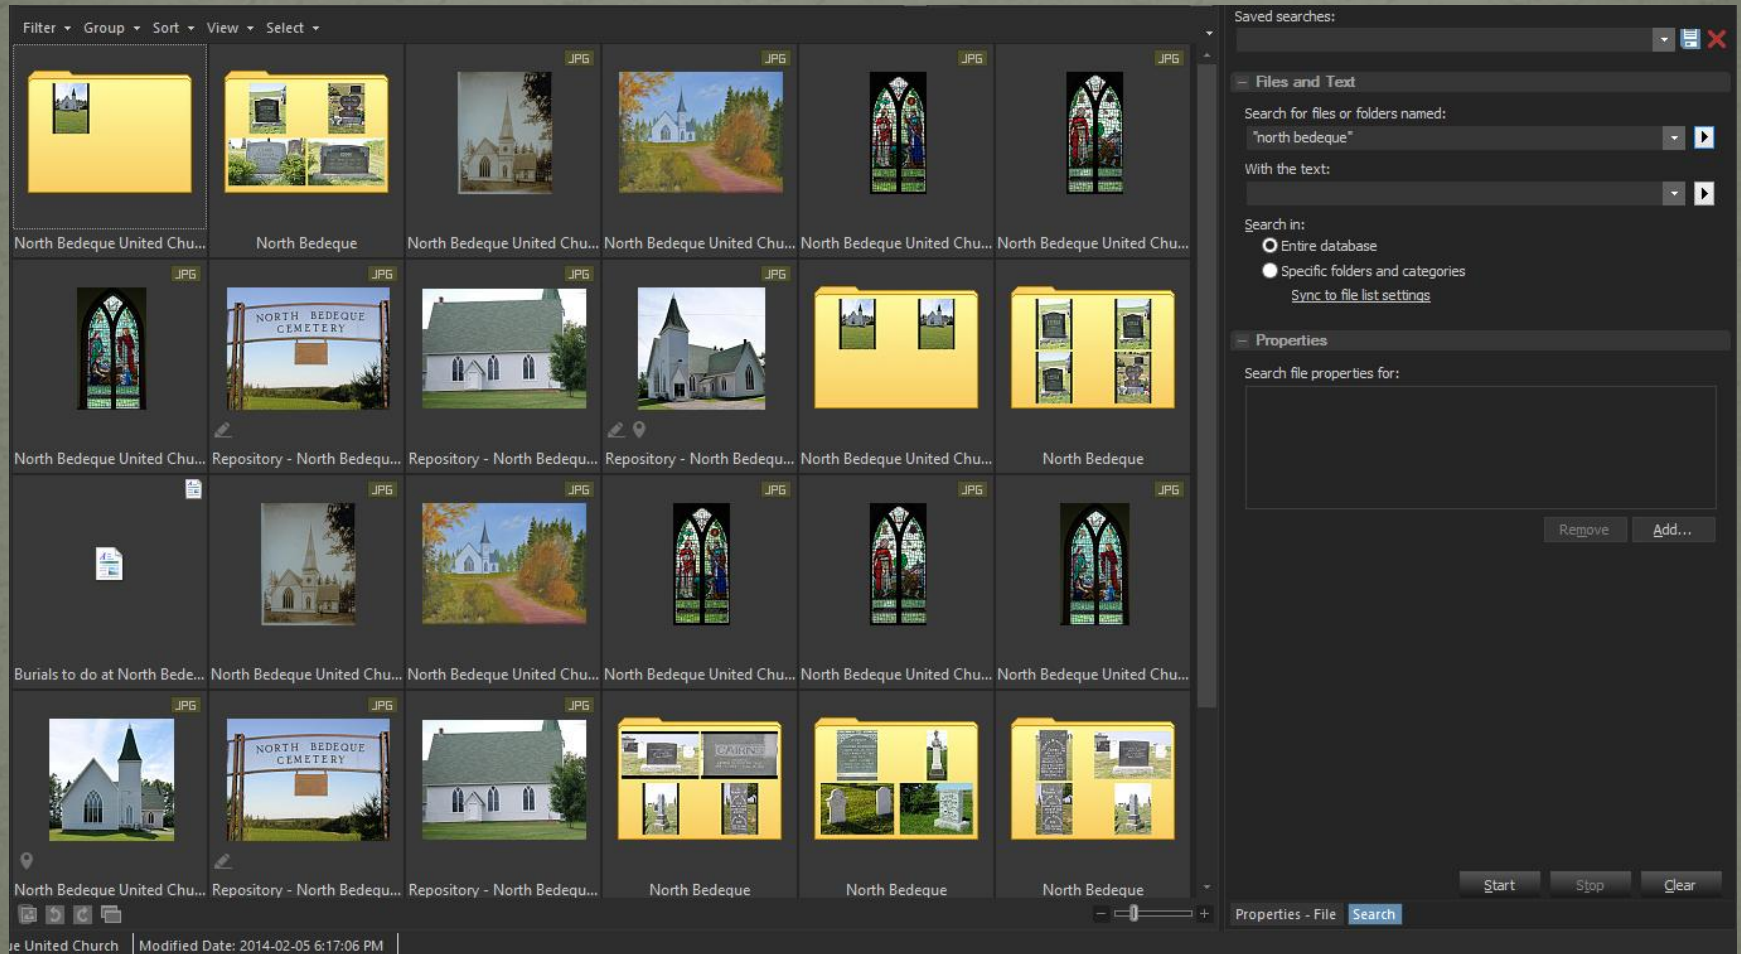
Filter ▾ Group ▾ Sort ▾ View ▾ Select ▾

JPG JPG JPG JPG

North Bedeque United Chu... North Bedeque North Bedeque United Chu... North Bedeque United Chu... North Bedeque United Chu... North Bedeque United Chu...

JPG JPG JPG JPG

NORTH BEDEQUE CEMETERY

North Bedeque United Chu... Repository - North Bedequ... Repository - North Bedequ... Repository - North Bedequ... North Bedeque United Chu... North Bedeque

JPG JPG JPG JPG JPG

Burials to do at North Bede... North Bedeque United Chu... North Bedeque United Chu... North Bedeque United Chu... North Bedeque United Chu... North Bedeque United Chu...

JPG JPG JPG

NORTH BEDEQUE CEMETERY

CAIRNS

North Bedeque United Chu... Repository - North Bedequ... Repository - North Bedequ... North Bedeque North Bedeque North Bedeque

ue United Church | Modified Date: 2014-02-05 6:17:06 PM

Saved searches:

Files and Text

Search for files or folders named:

"north bedeque"

With the text:

Search in:

Entire database

Specific folders and categories

Sync to file list settings

Properties

Search file properties for:

Remove Add...

Start Stop Clear

Properties - File Search